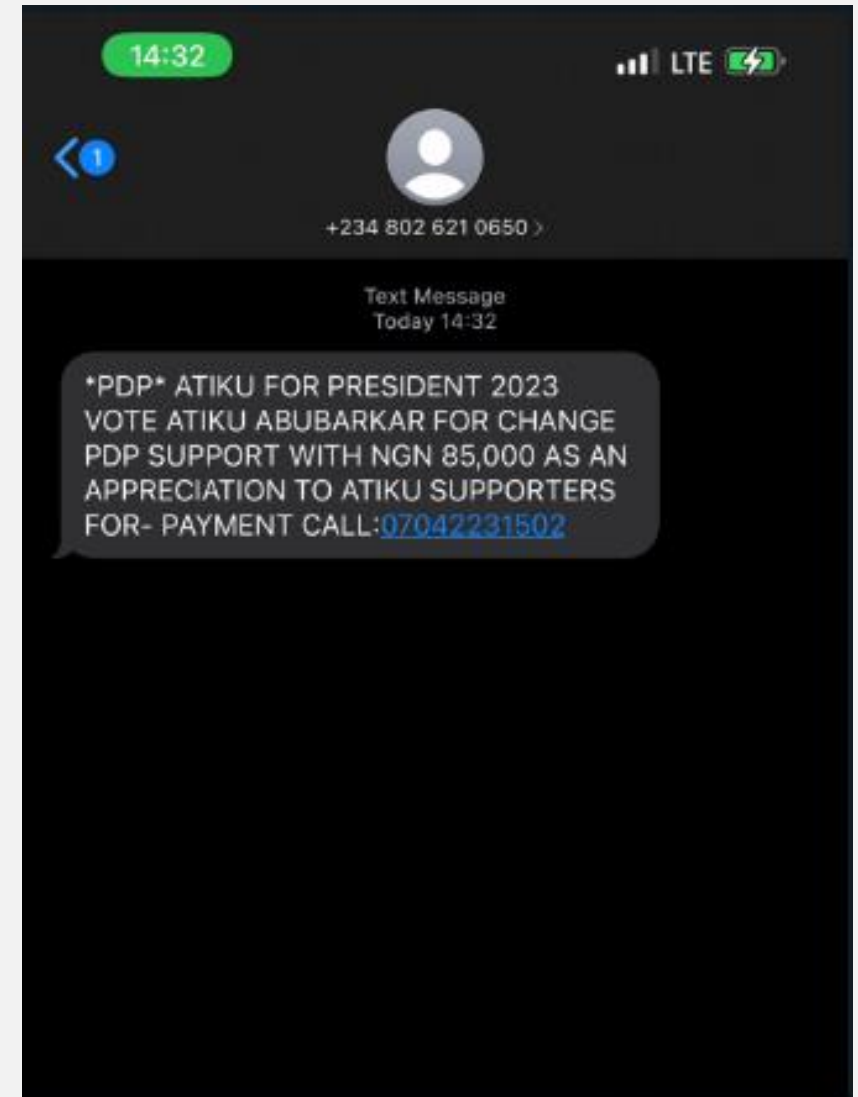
14:32

LTE

1

+234 802 621 0650 >

Text Message
Today 14:32

*PDP* ATIKU FOR PRESIDENT 2023
VOTE ATIKU ABUBARKAR FOR CHANGE
PDP SUPPORT WITH NGN 85,000 AS AN
APPRECIATION TO ATIKU SUPPORTERS
FOR- PAYMENT CALL:07042231502